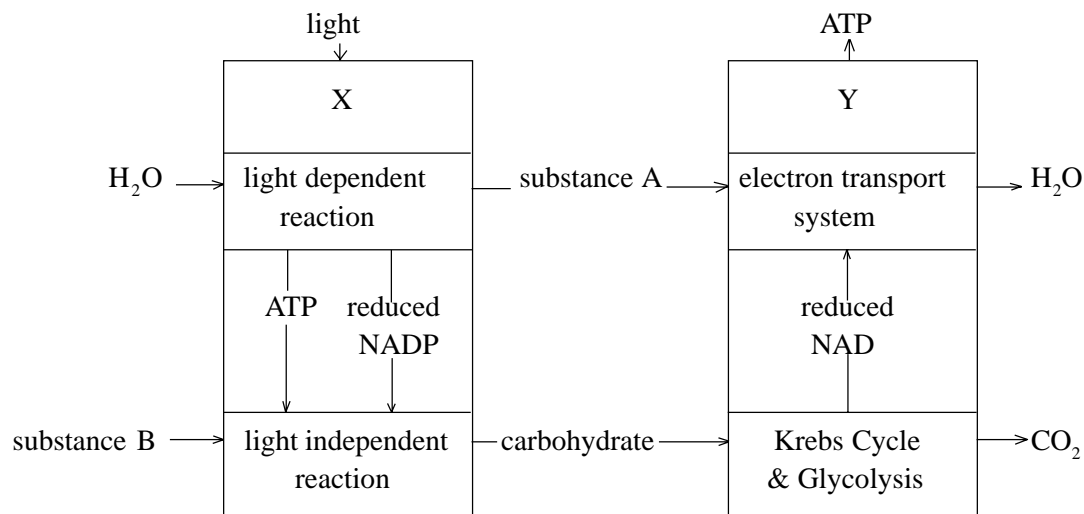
light

X

$H_2O$

light dependent reaction

ATP

reduced NADP

substance B

light independent reaction

substance A

carbohydrate

ATP

Y

electron transport system

$H_2O$

reduced NAD

Krebs Cycle & Glycolysis

$CO_2$